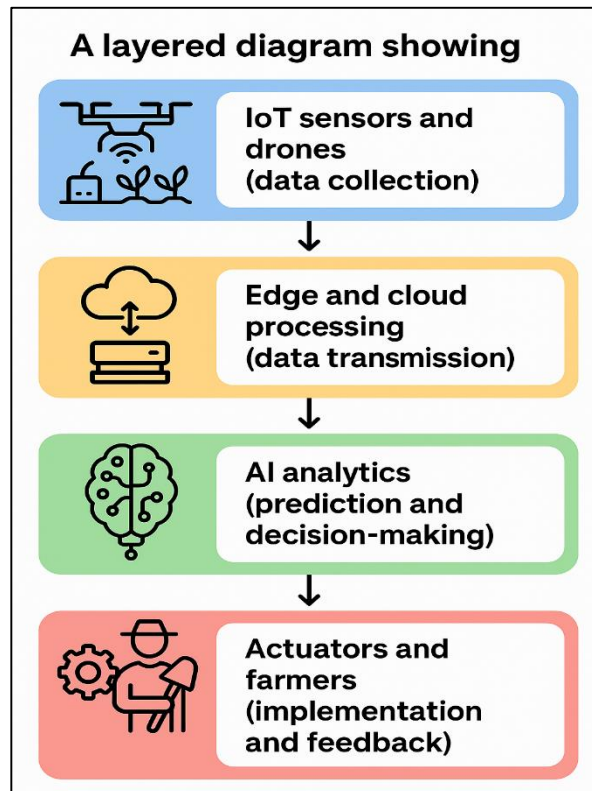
A layered diagram showing

IoT sensors and drones (data collection)

Edge and cloud processing (data transmission)

AI analytics (prediction and decision-making)

Actuators and farmers (implementation and feedback)